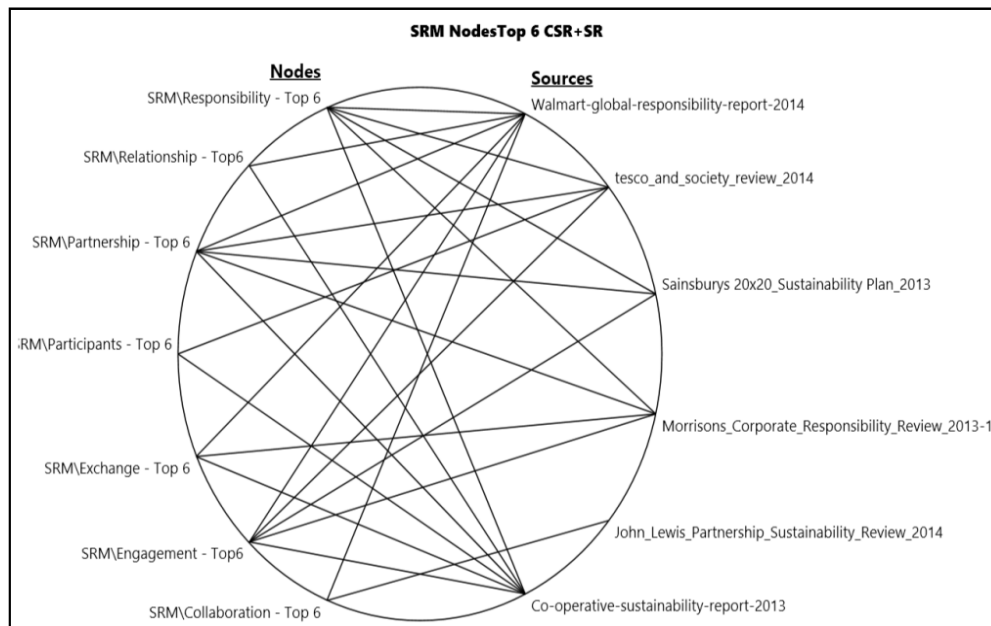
SRM NodesTop 6 CSR+SR

Nodes

Sources

SRM\Responsibility - Top 6

SRM\Relationship - Top6

SRM\Partnership - Top 6

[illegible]RM\Participants - Top 6

SRM\Exchange - Top 6

SRM\Engagement - Top6

SRM\Collaboration - Top 6

Walmart-global-responsibility-report-2014

tesco_and_society_review_2014

Sainsburys 20x20_Sustainability Plan_2013

Morrisons_Corporate_Responsibility_Review_2013-1

John_Lewis_Partnership_Sustainability_Review_2014

Co-operative-sustainability-report-2013